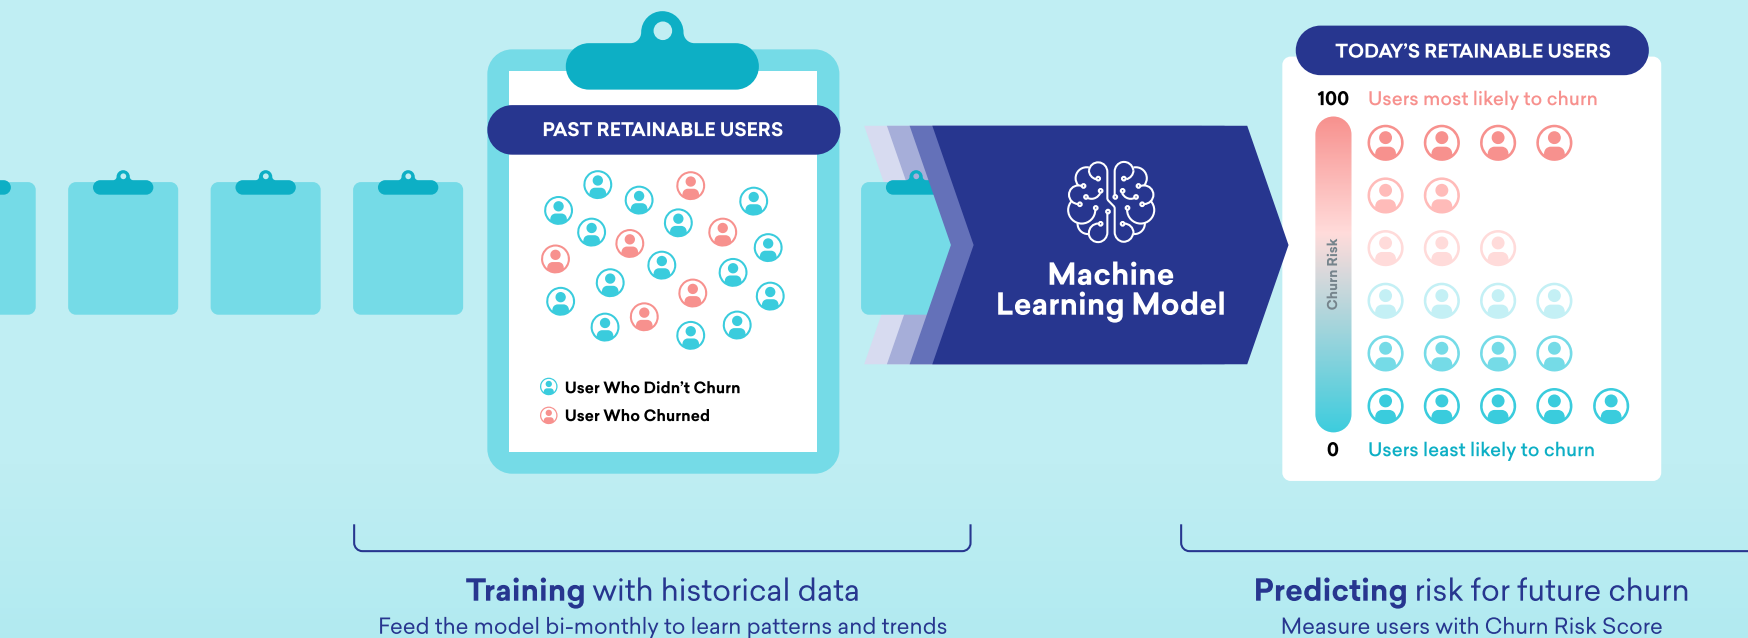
PAST RETAINABLE USERS

User Who Didn't Churn
User Who Churned

Machine Learning Model

TODAY'S RETAINABLE USERS

100 Users most likely to churn

Churn Risk

0 Users least likely to churn

**Training** with historical data
Feed the model bi-monthly to learn patterns and trends

**Predicting** risk for future churn
Measure users with Churn Risk Score